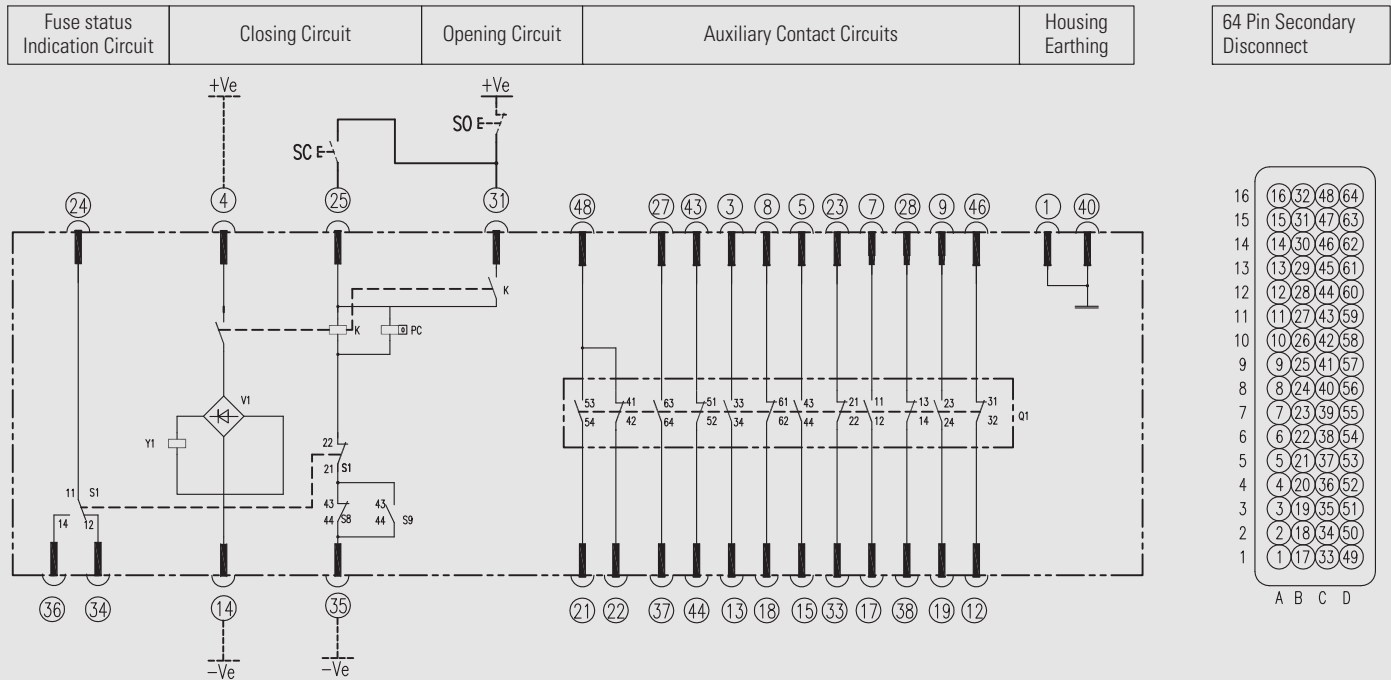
| Fuse status Indication Circuit | Closing Circuit | Opening Circuit | Auxiliary Contact Circuits | Housing Earthing |
|---|---|---|---|---|

64 Pin Secondary Disconnect

+Ve
+Ve
SC
SO

24 4 25 31 48 27 43 3 8 5 23 7 28 9 46 1 40

K
K
PC
V1
Y1
22
21 S1
43
44 S8
43
44 S9
11 S1
14
12

53 54 41 42 63 64 51 52 33 34 61 62 43 44 21 22 11 12 13 14 23 24 31 32 Q1

36 34 14 35 21 22 37 44 13 18 15 33 17 38 19 12

−Ve
−Ve

| | A | B | C | D |
|---|---|---|---|---|
| 16 | 16 | 32 | 48 | 64 |
| 15 | 15 | 31 | 47 | 63 |
| 14 | 14 | 30 | 46 | 62 |
| 13 | 13 | 29 | 45 | 61 |
| 12 | 12 | 28 | 44 | 60 |
| 11 | 11 | 27 | 43 | 59 |
| 10 | 10 | 26 | 42 | 58 |
| 9 | 9 | 25 | 41 | 57 |
| 8 | 8 | 24 | 40 | 56 |
| 7 | 7 | 23 | 39 | 55 |
| 6 | 6 | 22 | 38 | 54 |
| 5 | 5 | 21 | 37 | 53 |
| 4 | 4 | 20 | 36 | 52 |
| 3 | 3 | 19 | 35 | 51 |
| 2 | 2 | 18 | 34 | 50 |
| 1 | 1 | 17 | 33 | 49 |